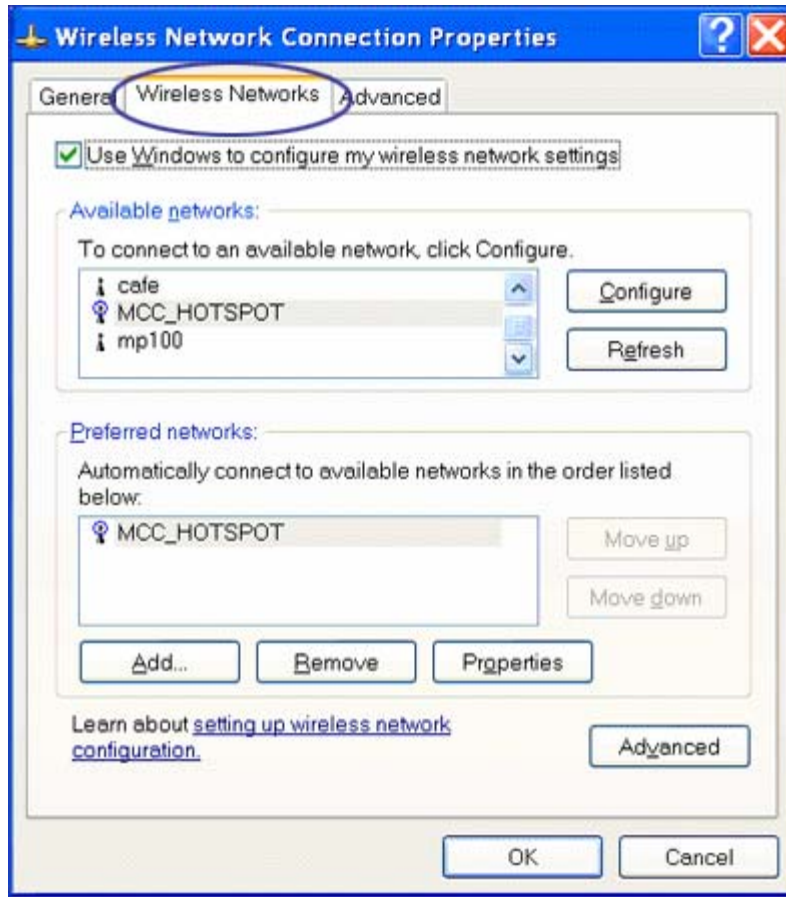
Wireless Network Connection Properties

General Wireless Networks Advanced

Use Windows to configure my wireless network settings

Available networks:

To connect to an available network, click Configure.

cafe
MCC_HOTSPOT
mp100

Configure

Refresh

Preferred networks:

Automatically connect to available networks in the order listed below:

MCC_HOTSPOT

Move up

Move down

Add...

Remove

Properties

Learn about setting up wireless network configuration.

Advanced

OK

Cancel